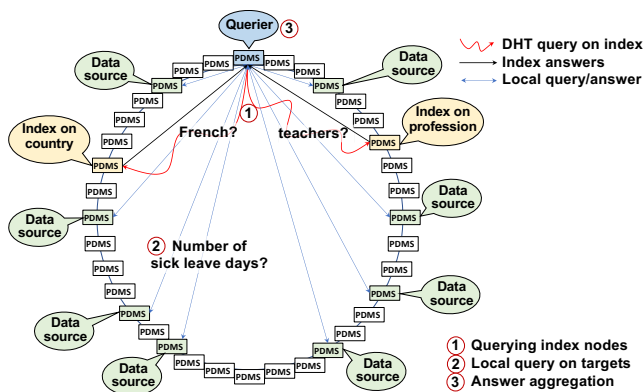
Querier ③

DHT query on index
Index answers
Local query/answer

Data source
Data source
Index on profession
Index on country
Data source
Data source
Data source
Data source
Data source
Data source
Data source

① French?
teachers?

② Number of sick leave days?

PDMS PDMS PDMS PDMS PDMS PDMS PDMS PDMS PDMS PDMS PDMS PDMS PDMS PDMS PDMS PDMS PDMS PDMS PDMS PDMS PDMS PDMS PDMS PDMS PDMS PDMS PDMS PDMS PDMS PDMS PDMS PDMS PDMS PDMS PDMS PDMS PDMS PDMS PDMS PDMS

① Querying index nodes
② Local query on targets
③ Answer aggregation